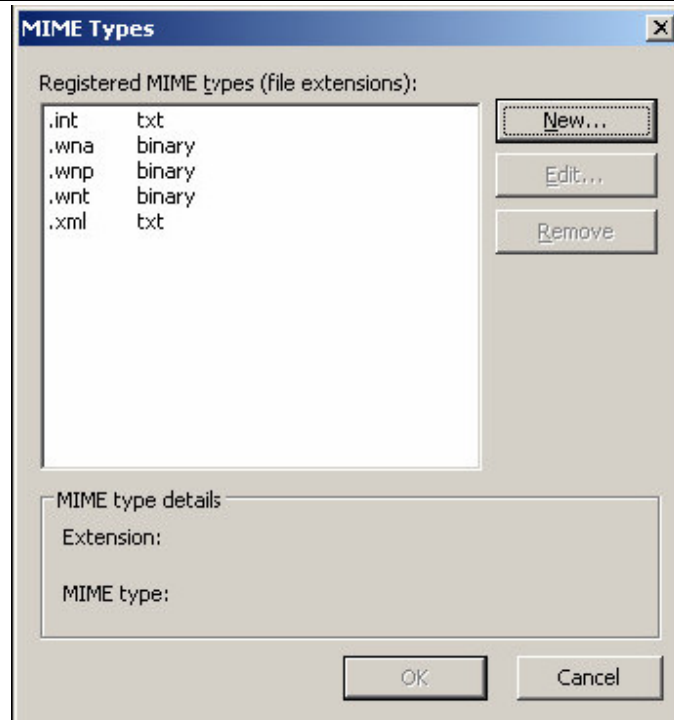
MIME Types

Registered MIME types (file extensions):

| | |
|---|---|
| .int | txt |
| .wna | binary |
| .wnp | binary |
| .wnt | binary |
| .xml | txt |

New...

Edit...

Remove

MIME type details

Extension:

MIME type:

OK

Cancel